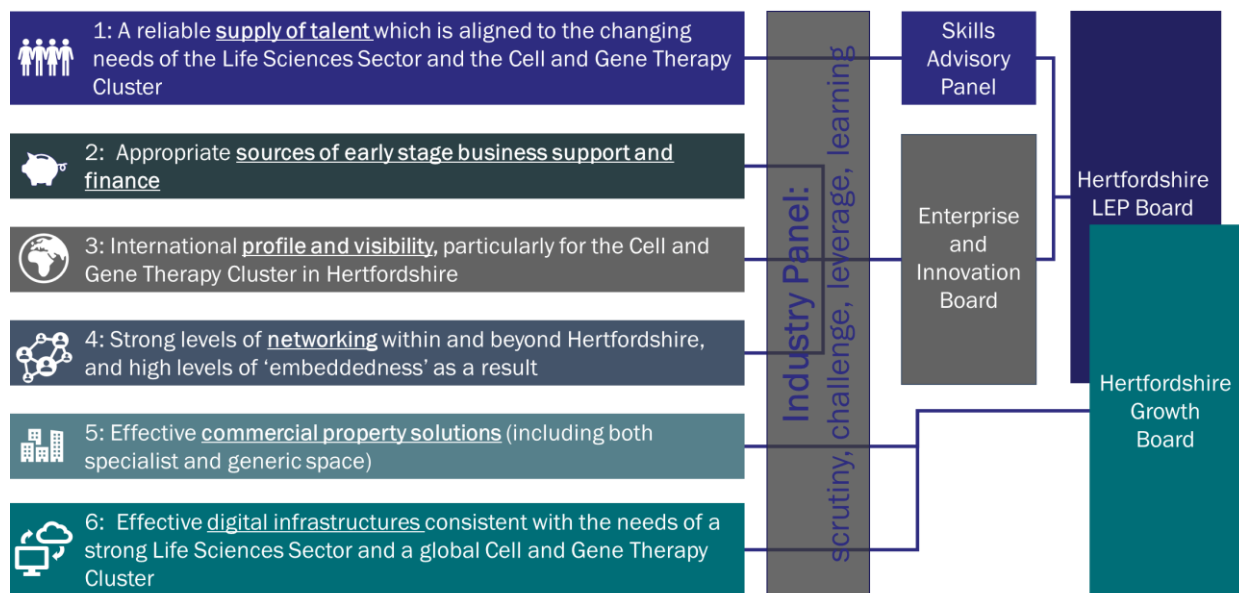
1: A reliable supply of talent which is aligned to the changing needs of the Life Sciences Sector and the Cell and Gene Therapy Cluster

2: Appropriate sources of early stage business support and finance

3: International profile and visibility, particularly for the Cell and Gene Therapy Cluster in Hertfordshire

4: Strong levels of networking within and beyond Hertfordshire, and high levels of 'embeddedness' as a result

5: Effective commercial property solutions (including both specialist and generic space)

6: Effective digital infrastructures consistent with the needs of a strong Life Sciences Sector and a global Cell and Gene Therapy Cluster

Industry Panel: scrutiny, challenge, leverage, learning

Skills Advisory Panel

Enterprise and Innovation Board

Hertfordshire LEP Board

Hertfordshire Growth Board